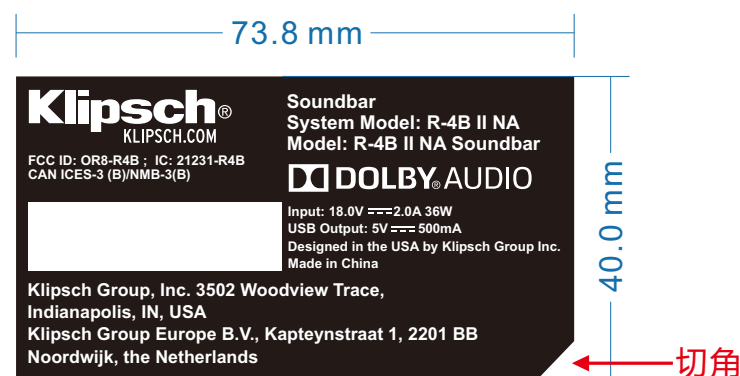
73.8 mm

Klipsch®
KLIPSCH.COM

FCC ID: OR8-R4B ; IC: 21231-R4B
CAN ICES-3 (B)/NMB-3(B)

Soundbar
System Model: R-4B II NA
Model: R-4B II NA Soundbar

DOLBY AUDIO

Input: 18.0V $\overline{\phantom{x}}$ 2.0A 36W
USB Output: 5V $\overline{\phantom{x}}$ 500mA
Designed in the USA by Klipsch Group Inc.
Made in China

Klipsch Group, Inc. 3502 Woodview Trace,
Indianapolis, IN, USA
Klipsch Group Europe B.V., Kapteynstraat 1, 2201 BB
Noordwijk, the Netherlands

40.0 mm

切角